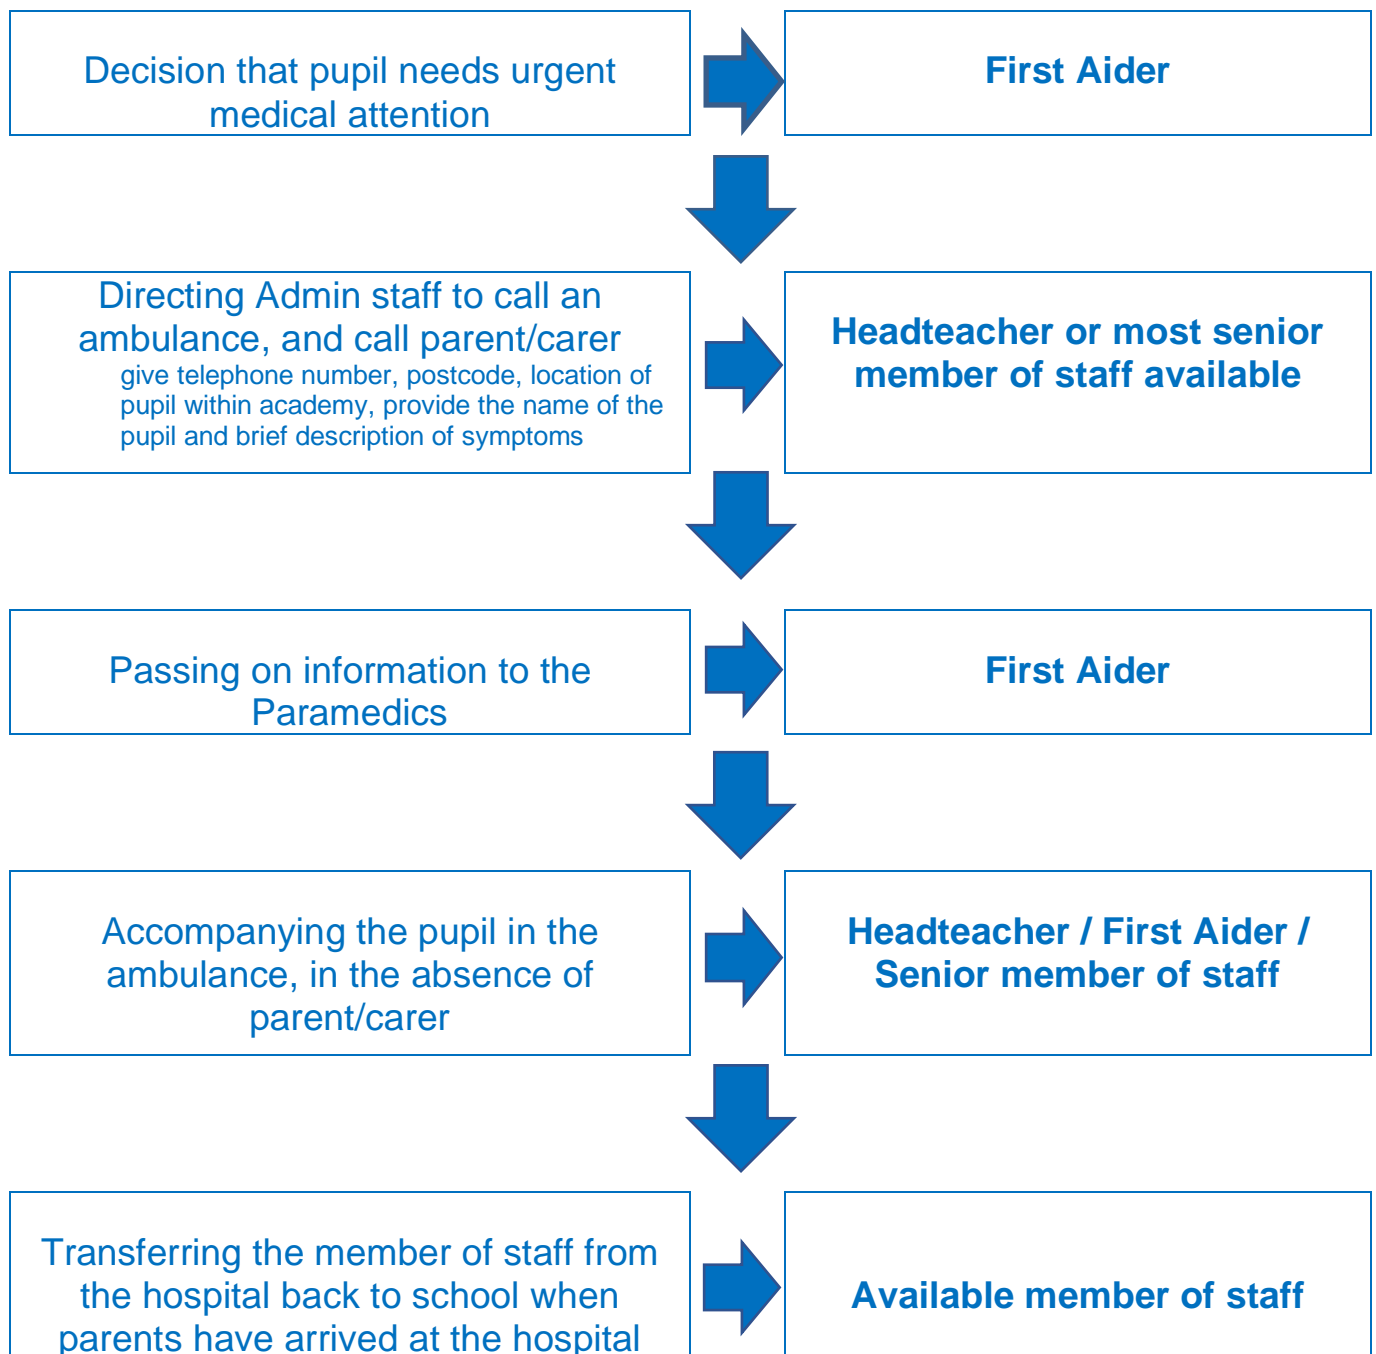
Decision that pupil needs urgent medical attention

First Aider

Directing Admin staff to call an ambulance, and call parent/carer
give telephone number, postcode, location of pupil within academy, provide the name of the pupil and brief description of symptoms

Headteacher or most senior member of staff available

Passing on information to the Paramedics

First Aider

Accompanying the pupil in the ambulance, in the absence of parent/carer

Headteacher / First Aider / Senior member of staff

Transferring the member of staff from the hospital back to school when parents have arrived at the hospital

Available member of staff